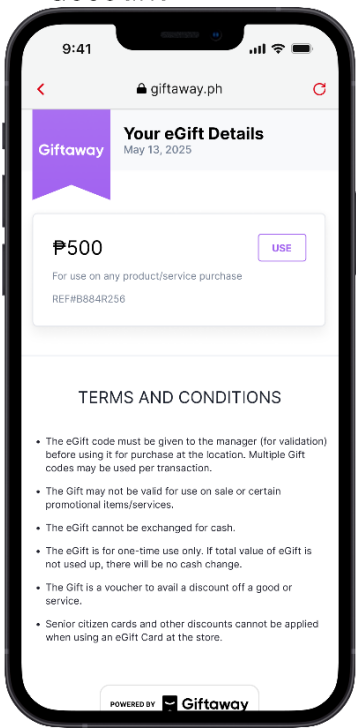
9:41

giftaway.ph

Giftaway

Your eGift Details
May 13, 2025

₱500

USE

For use on any product/service purchase

REF#B884R256

TERMS AND CONDITIONS

- The eGift code must be given to the manager (for validation) before using it for purchase at the location. Multiple Gift codes may be used per transaction.
- The Gift may not be valid for use on sale or certain promotional items/services.
- The eGift cannot be exchanged for cash.
- The eGift is for one-time use only. If total value of eGift is not used up, there will be no cash change.
- The Gift is a voucher to avail a discount off a good or service.
- Senior citizen cards and other discounts cannot be applied when using an eGift Card at the store.

POWERED BY Giftaway